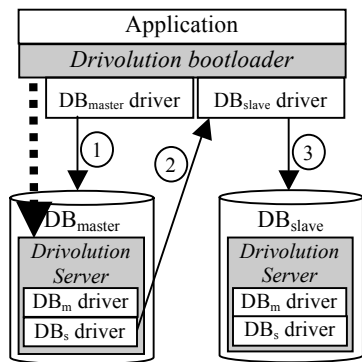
Application

Drivolution bootloader

DB$_{master}$ driver

DB$_{slave}$ driver

1

2

3

DB$_{master}$

Drivolution Server

DB$_{m}$ driver

DB$_{s}$ driver

DB$_{slave}$

Drivolution Server

DB$_{m}$ driver

DB$_{s}$ driver